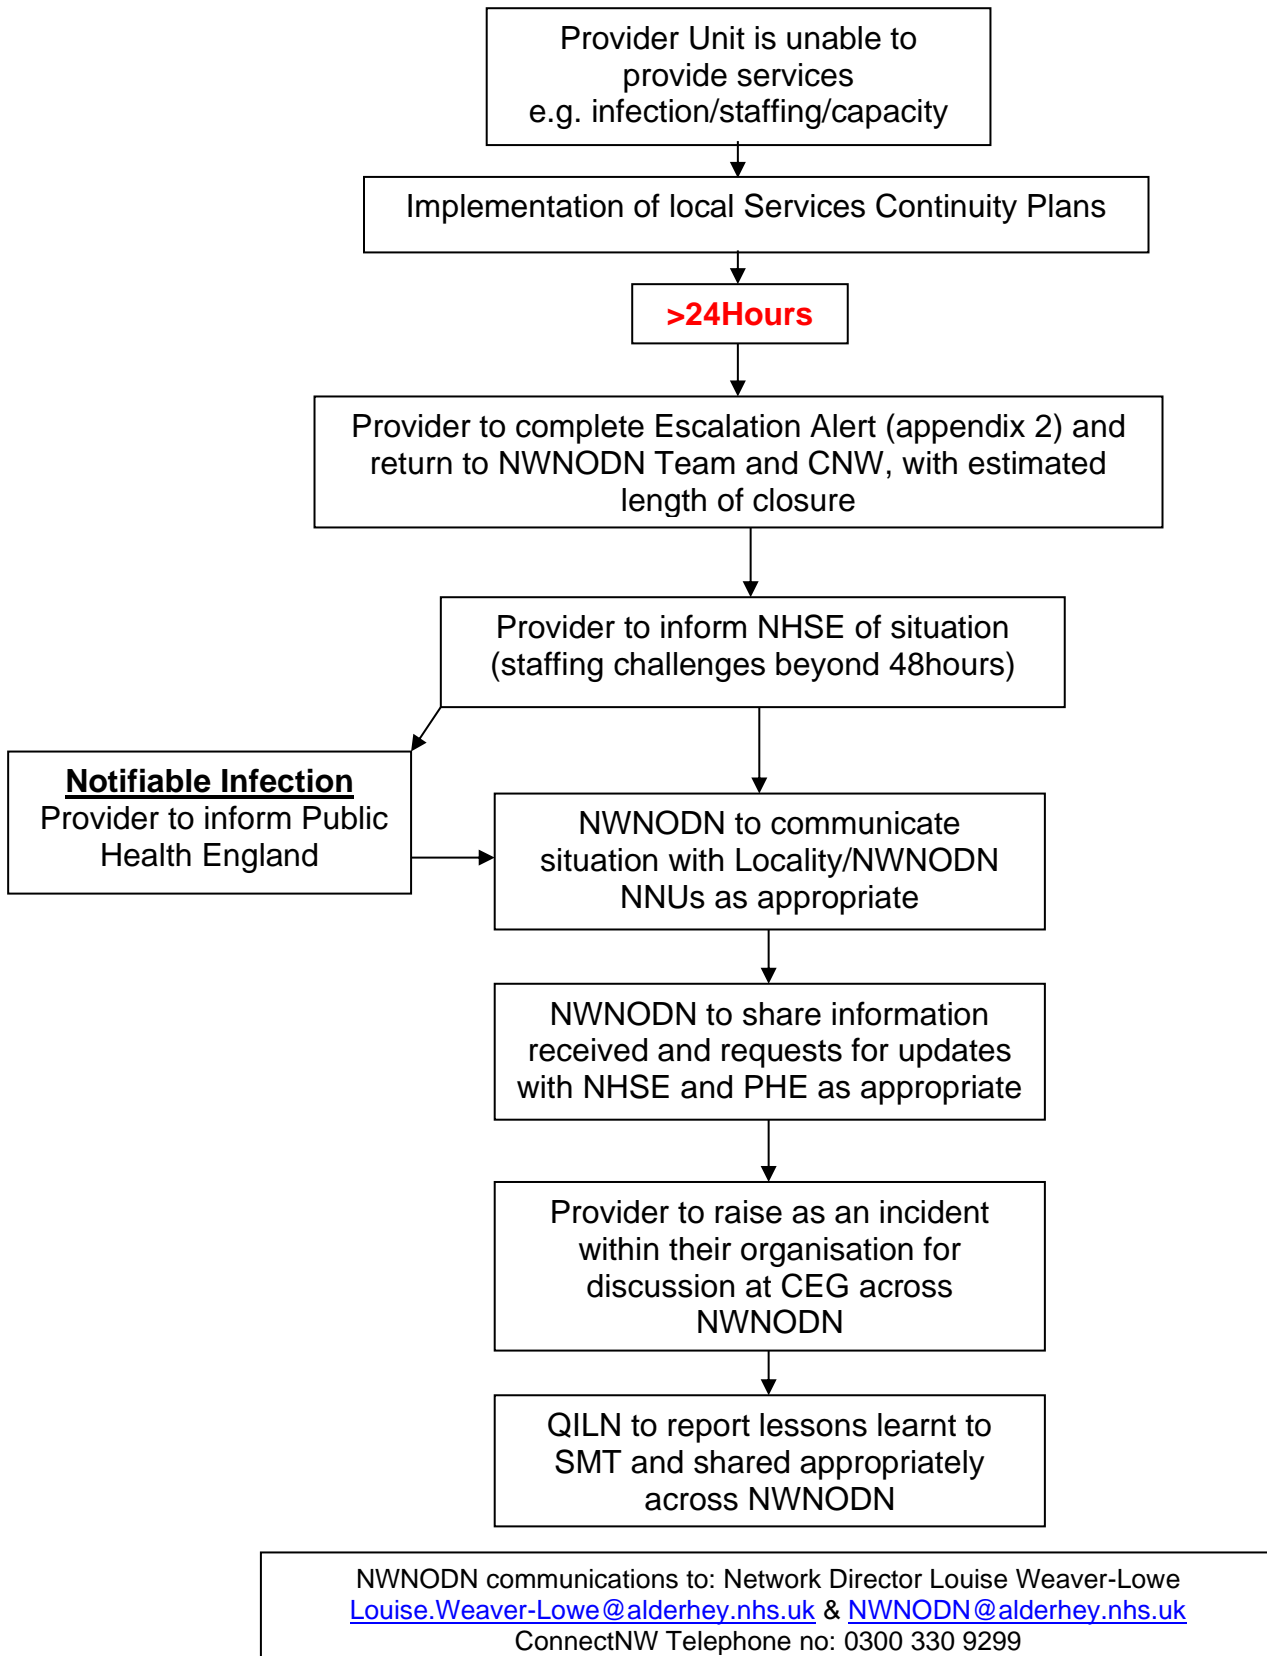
Provider Unit is unable to provide services e.g. infection/staffing/capacity

Implementation of local Services Continuity Plans

>24Hours

Provider to complete Escalation Alert (appendix 2) and return to NWNODN Team and CNW, with estimated length of closure

Provider to inform NHSE of situation (staffing challenges beyond 48hours)

Notifiable Infection
Provider to inform Public Health England

NWNODN to communicate situation with Locality/NWNODN NNUs as appropriate

NWNODN to share information received and requests for updates with NHSE and PHE as appropriate

Provider to raise as an incident within their organisation for discussion at CEG across NWNODN

QILN to report lessons learnt to SMT and shared appropriately across NWNODN

NWNODN communications to: Network Director Louise Weaver-Lowe
Louise.Weaver-Lowe@alderhey.nhs.uk & NWNODN@alderhey.nhs.uk
ConnectNW Telephone no: 0300 330 9299